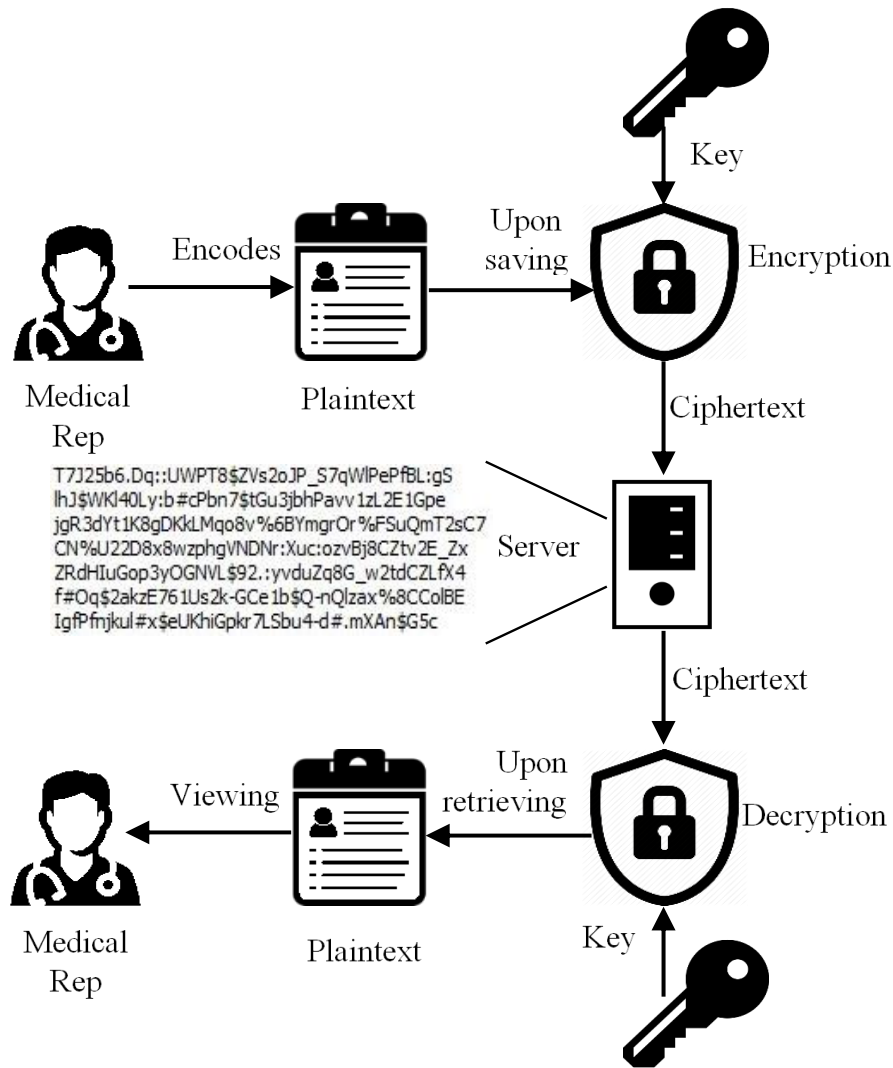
Key

Encodes

Upon saving

Encryption

Medical Rep

Plaintext

Ciphertext

T7J25b6.Dq::UWPT8$ZVs2oJP_S7qWlPePfBL:gS lhJ$WKl40Ly:b#cPbn7$tGu3jbhPavv1zL2E1Gpe jgR3dYt1K8gDKkLMqo8v%6BYmgrOr%FSuQmT2sC7 CN%U22D8x8wzphgVNDNr:Xuc:ozvBj8CZtv2E_Zx ZRdHIuGop3yOGNVL$92.:yvduZq8G_w2tdCZLfX4 f#Oq$2akzE761Us2k-GCe1b$Q-nQlzax%8CColBE IgfPfnjkul#x$eUKhiGpkr7LSbu4-d#.mXAn$G5c

Server

Ciphertext

Upon retrieving

Viewing

Decryption

Medical Rep

Plaintext

Key